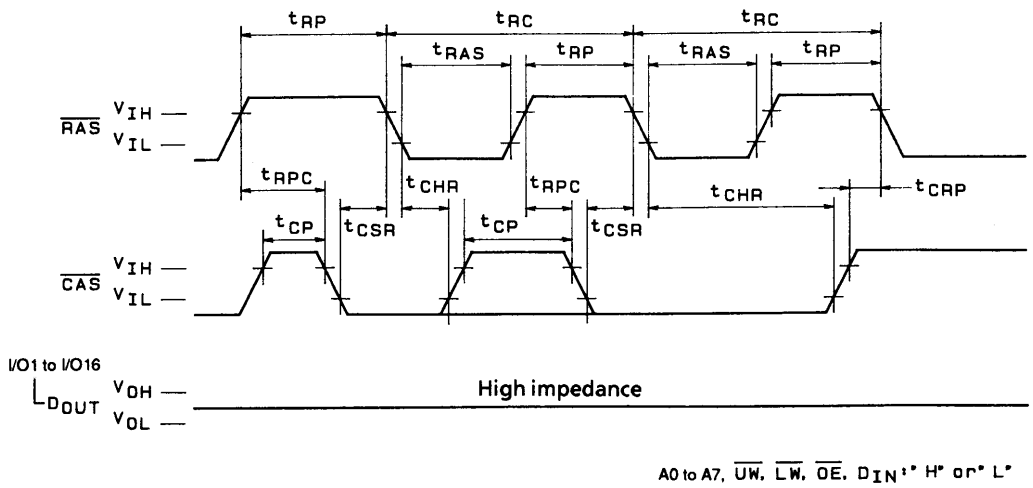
$t_{RP}$
$t_{RC}$
$t_{RC}$
$t_{RAS}$
$t_{RP}$
$t_{RAS}$
$t_{RP}$
$\overline{RAS}$ $V_{IH}$ —
$V_{IL}$ —
$t_{RPC}$
$t_{CHR}$
$t_{RPC}$
$t_{CHR}$
$t_{CRP}$
$t_{CP}$
$t_{CSR}$
$t_{CP}$
$t_{CSR}$
$\overline{CAS}$ $V_{IH}$ —
$V_{IL}$ —
I/O1 to I/O16
$D_{OUT}$ $V_{OH}$ —
$V_{OL}$ —
High impedance
A0 to A7, $\overline{UW}$, $\overline{LW}$, $\overline{OE}$, $D_{IN}$:" H" or" L"